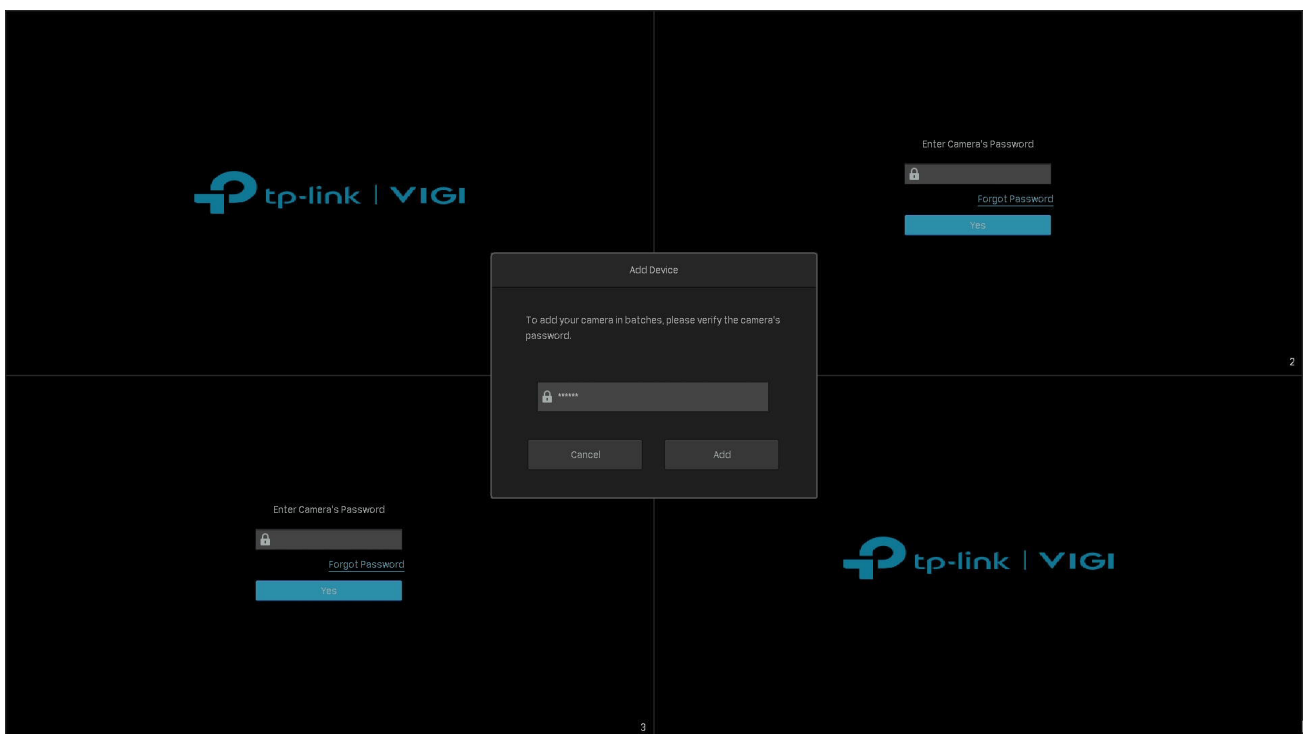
tp-link | VIGI

Enter Camera's Password

Forgot Password

Yes

Add Device

To add your camera in batches, please verify the camera's password.

******

Cancel

Add

2

Enter Camera's Password

Forgot Password

Yes

3

tp-link | VIGI